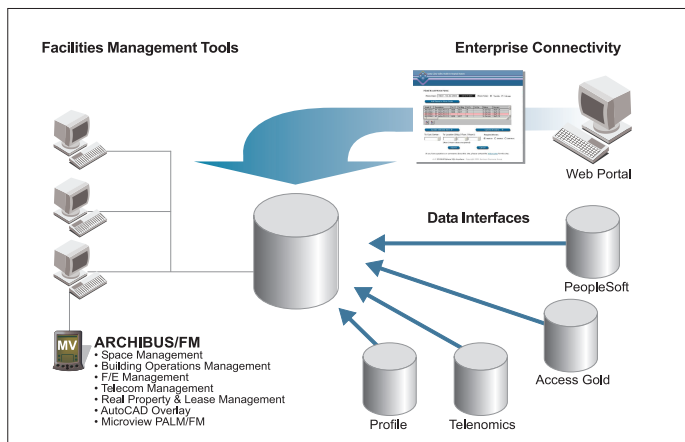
Facilities Management Tools

Enterprise Connectivity

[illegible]

Web Portal

Data Interfaces

PeopleSoft

Access Gold

Telenomics

Profile

MV

ARCHIBUS/FM
• Space Management
• Building Operations Management
• F/E Management
• Telecom Management
• Real Property & Lease Management
• AutoCAD Overlay
• Microview PALM/FM